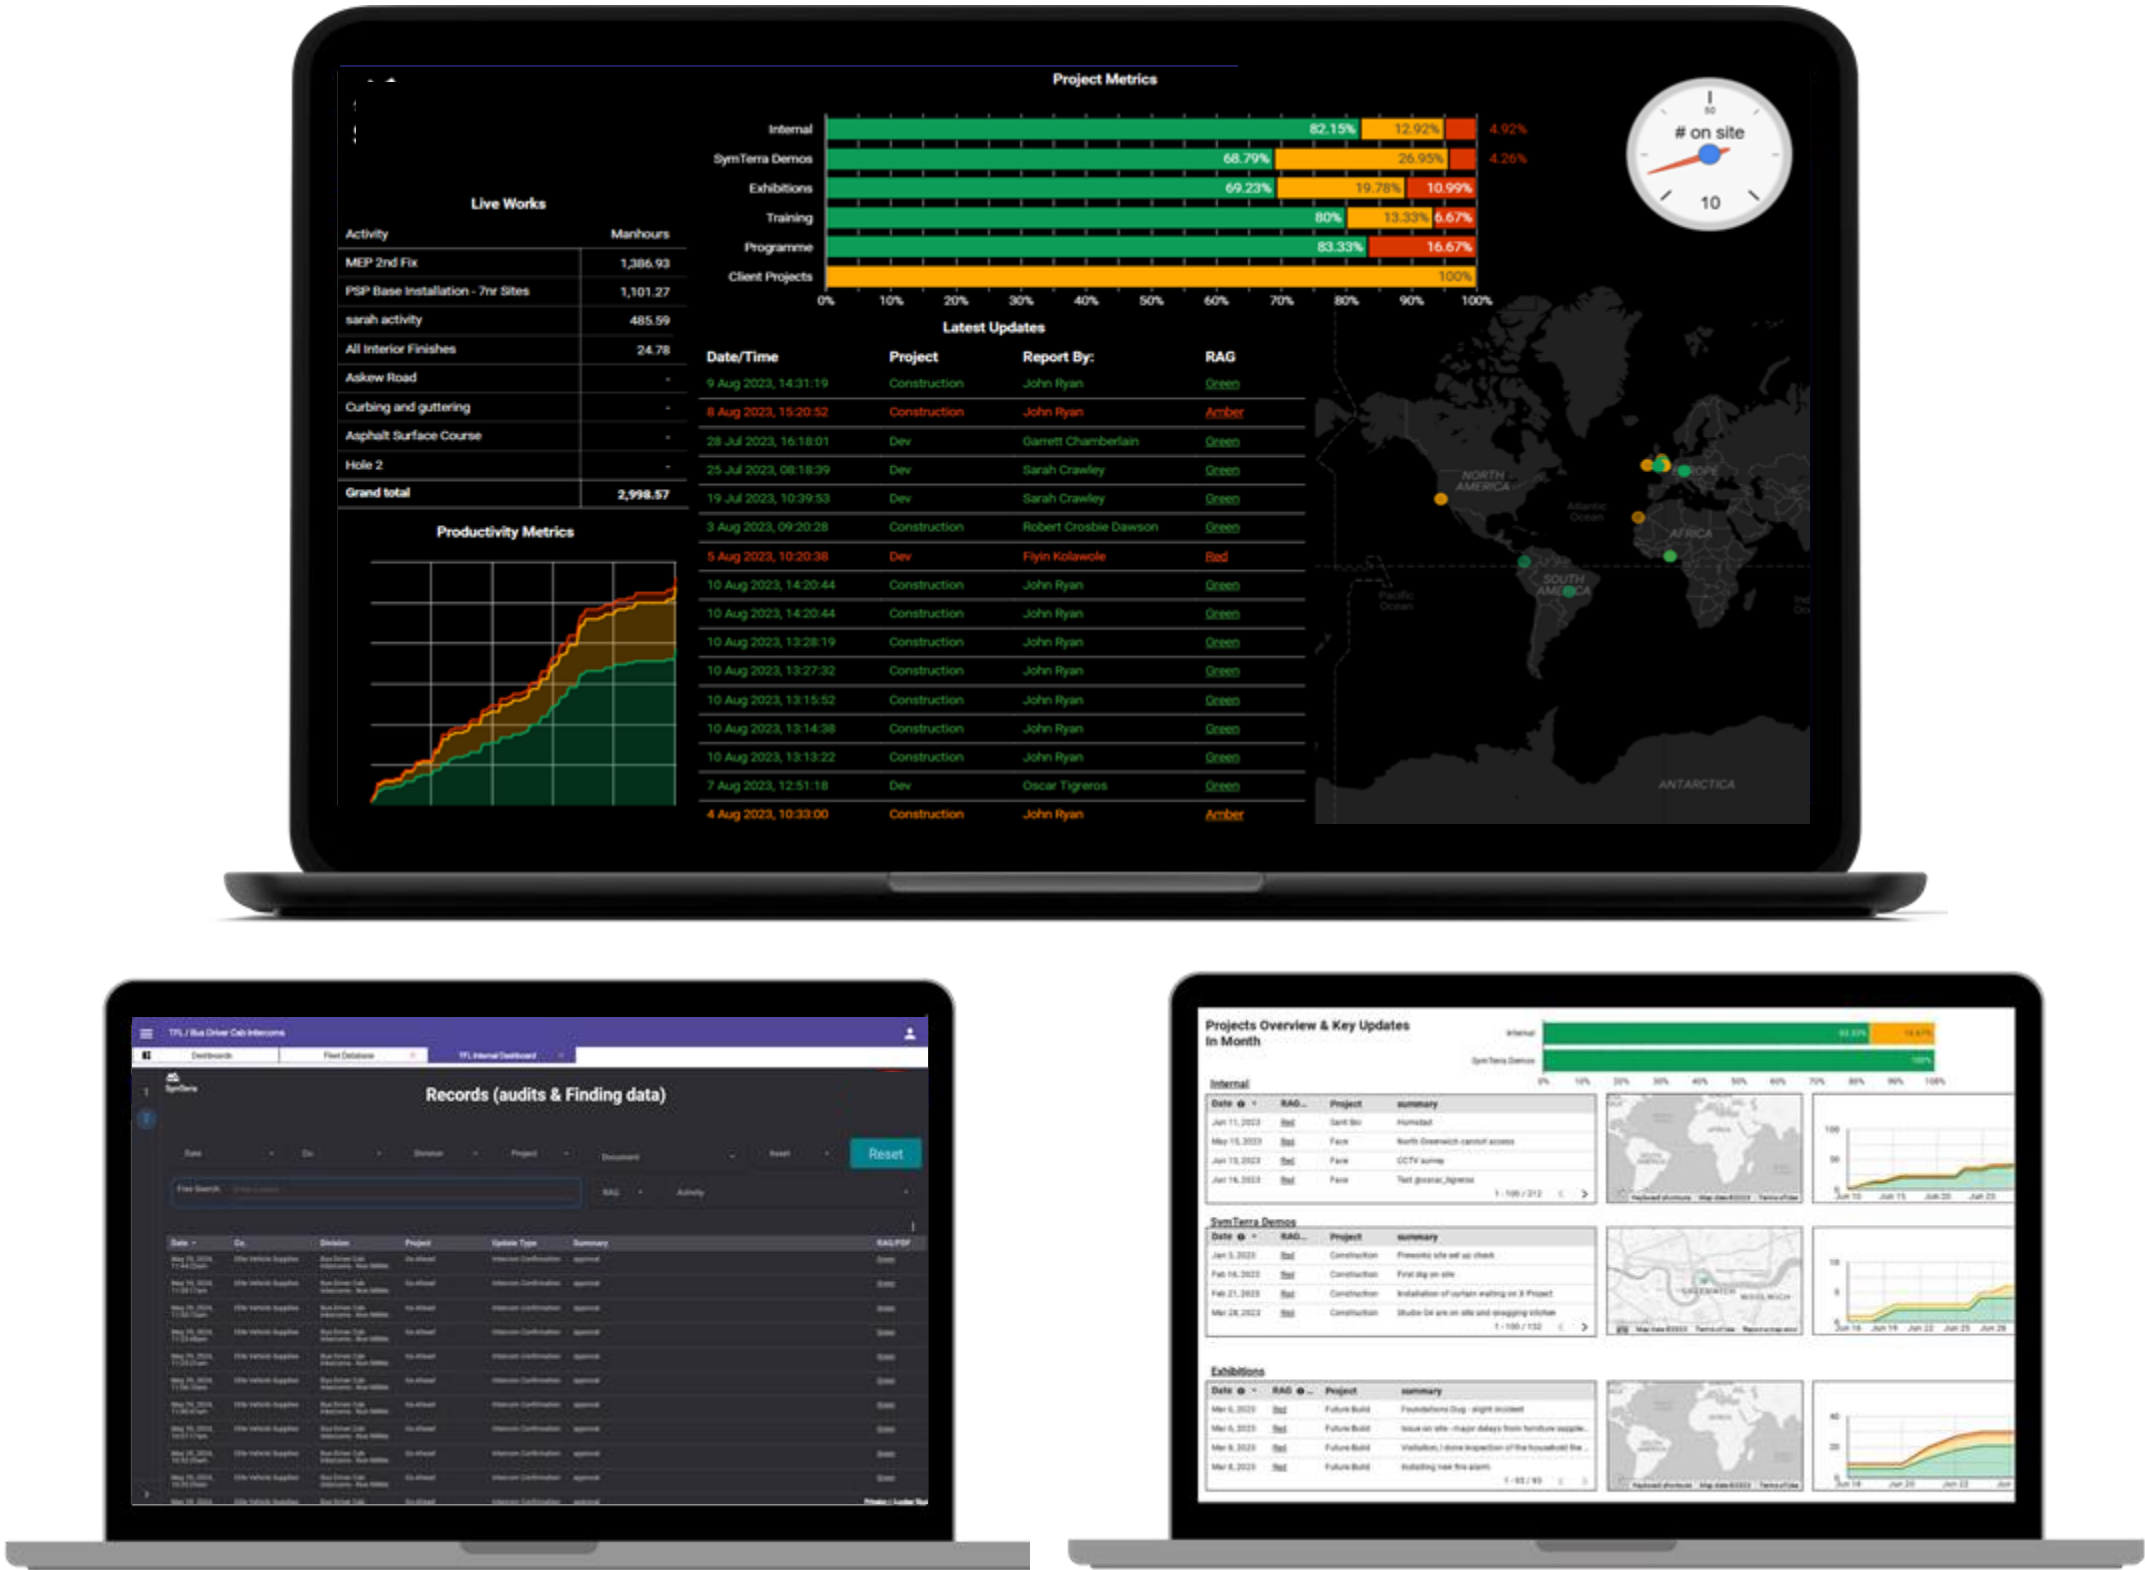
Project Metrics

| | | | |
|---|---|---|---|
| Internal | 82.15% | 12.92% | 4.92% |
| SymTerra Demos | 68.79% | 26.95% | 4.26% |
| Exhibitions | 69.23% | 19.78% | 10.99% |
| Training | 80% | 13.33% | 6.67% |
| Programme | 83.33% | 16.67% | |
| Client Projects | 100% | | |

0% 10% 20% 30% 40% 50% 60% 70% 80% 90% 100%

# on site
10

Live Works

| Activity | Manhours |
|---|---|
| MEP 2nd Fix | 1,386.93 |
| PSP Base Installation - 7nr Sites | 1,101.27 |
| sarah activity | 485.59 |
| All Interior Finishes | 24.78 |
| Askew Road | - |
| Curbing and guttering | - |
| Asphalt Surface Course | - |
| Hole 2 | - |
| Grand total | 2,998.57 |

Productivity Metrics

Latest Updates

| Date/Time | Project | Report By: | RAG |
|---|---|---|---|
| 9 Aug 2023, 14:31:19 | Construction | John Ryan | Green |
| 8 Aug 2023, 15:20:52 | Construction | John Ryan | Amber |
| 28 Jul 2023, 16:18:01 | Dev | Garrett Chamberlain | Green |
| 25 Jul 2023, 08:18:39 | Dev | Sarah Crawley | Green |
| 19 Jul 2023, 10:39:53 | Dev | Sarah Crawley | Green |
| 3 Aug 2023, 09:20:28 | Construction | Robert Crosbie Dawson | Green |
| 5 Aug 2023, 10:20:38 | Dev | Flyin Kolawole | Red |
| 10 Aug 2023, 14:20:44 | Construction | John Ryan | Green |
| 10 Aug 2023, 14:20:44 | Construction | John Ryan | Green |
| 10 Aug 2023, 13:28:19 | Construction | John Ryan | Green |
| 10 Aug 2023, 13:27:32 | Construction | John Ryan | Green |
| 10 Aug 2023, 13:15:52 | Construction | John Ryan | Green |
| 10 Aug 2023, 13:14:38 | Construction | John Ryan | Green |
| 10 Aug 2023, 13:13:22 | Construction | John Ryan | Green |
| 7 Aug 2023, 12:51:18 | Dev | Oscar Tigreros | Green |
| 4 Aug 2023, 10:33:00 | Construction | John Ryan | Amber |

NORTH AMERICA
Atlantic Ocean
AFRICA
SOUTH AMERICA
Pacific Ocean
ANTARCTICA

TFL / Bus Driver Cab Intercoms
Dashboards
Fleet Database
TFL Internal Dashboard
Records (audits & Finding data)
Reset
Free Search
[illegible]

Projects Overview & Key Updates In Month
Internal
SymTerra Demos
Exhibitions
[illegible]